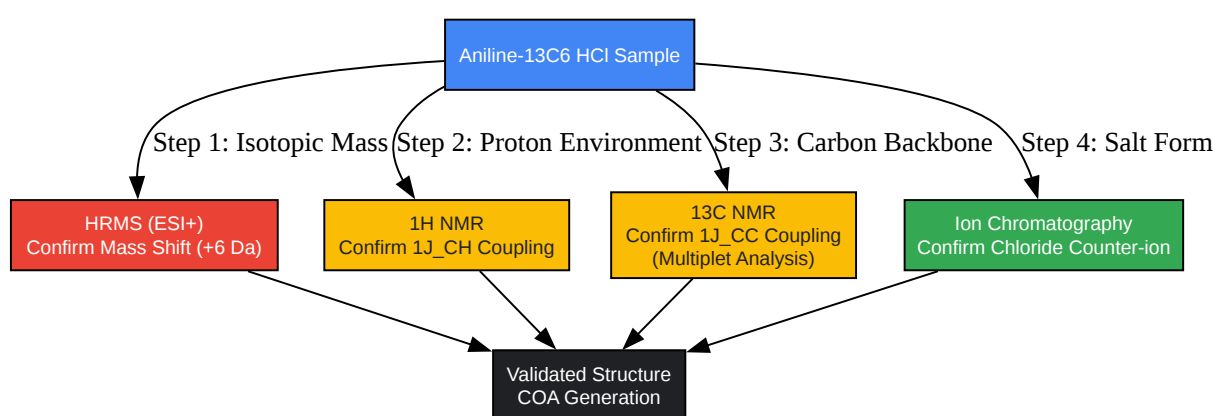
Aniline-13C6 HCl Sample

Step 1: Isotopic Mass

Step 2: Proton Environment

Step 3: Carbon Backbone

Step 4: Salt Form

HRMS (ESI+)
Confirm Mass Shift (+6 Da)

1H NMR
Confirm 1J_CH Coupling

13C NMR
Confirm 1J_CC Coupling
(Multiplet Analysis)

Ion Chromatography
Confirm Chloride Counter-ion

Validated Structure
COA Generation